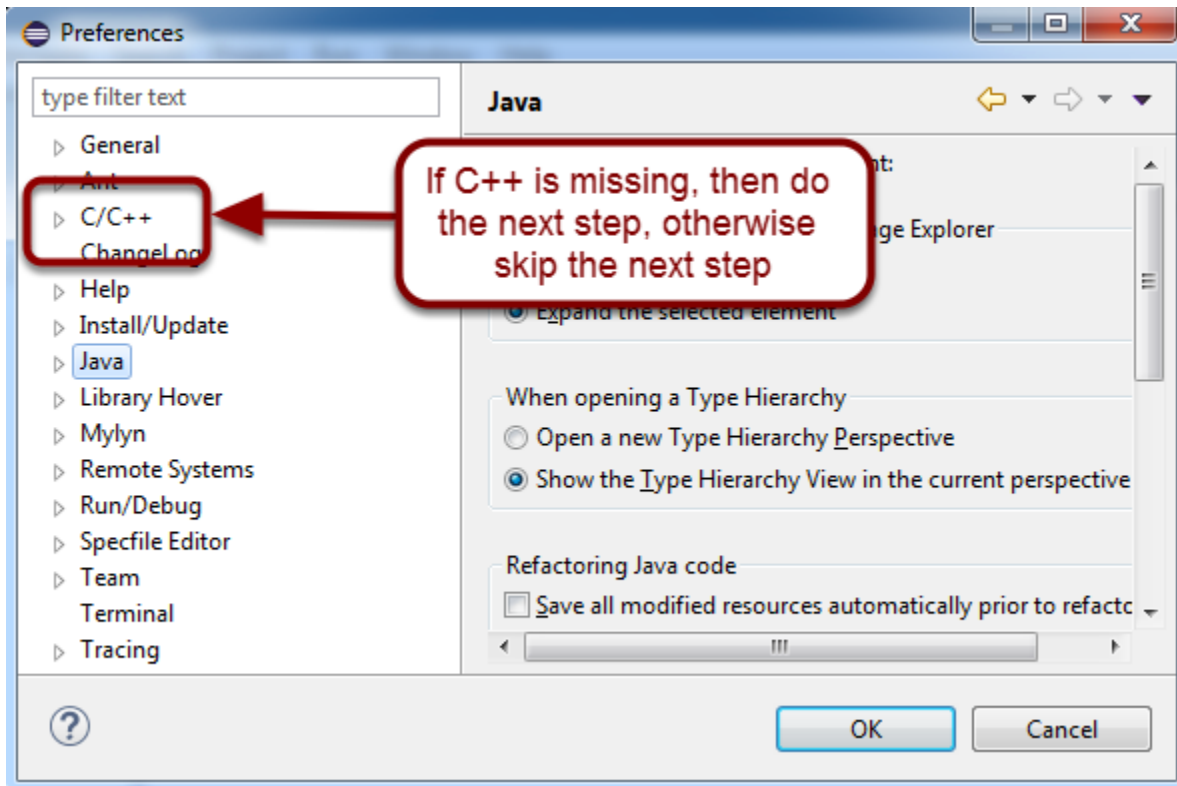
Preferences

type filter text

General
Ant
C/C++
ChangeLog
Help
Install/Update
Java
Library Hover
Mylyn
Remote Systems
Run/Debug
Specfile Editor
Team
Terminal
Tracing

Java

If C++ is missing, then do the next step, otherwise skip the next step

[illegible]nt:

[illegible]ge Explorer

Expand the selected element

When opening a Type Hierarchy

Open a new Type Hierarchy Perspective

Show the Type Hierarchy View in the current perspective

Refactoring Java code

Save all modified resources automatically prior to refacto

OK

Cancel